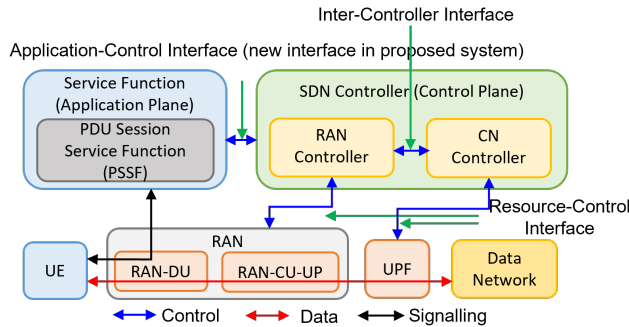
Inter-Controller Interface

Application-Control Interface (new interface in proposed system)

Service Function (Application Plane)

PDU Session Service Function (PSSF)

SDN Controller (Control Plane)

RAN Controller

CN Controller

Resource-Control Interface

RAN

UE

RAN-DU

RAN-CU-UP

UPF

Data Network

Control

Data

Signalling